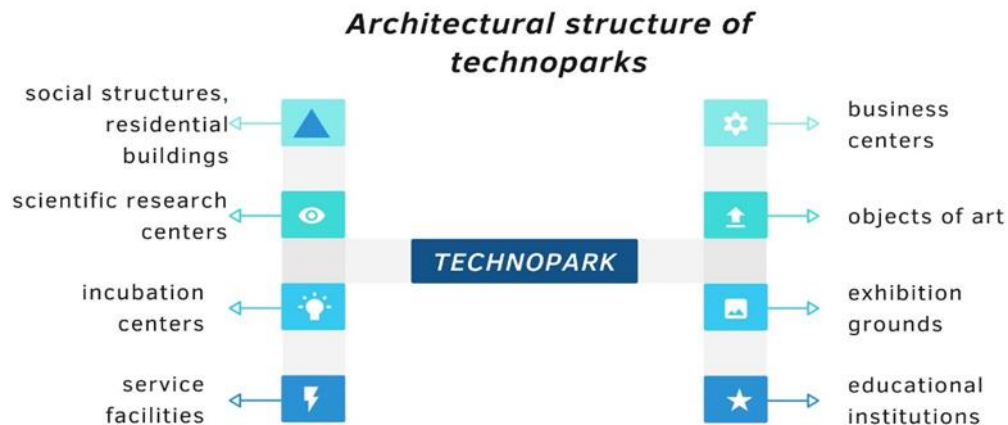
Architectural structure of technoparks

social structures, residential buildings

scientific research centers

incubation centers

service facilities

TECHNOPARK

business centers

objects of art

exhibition grounds

educational institutions